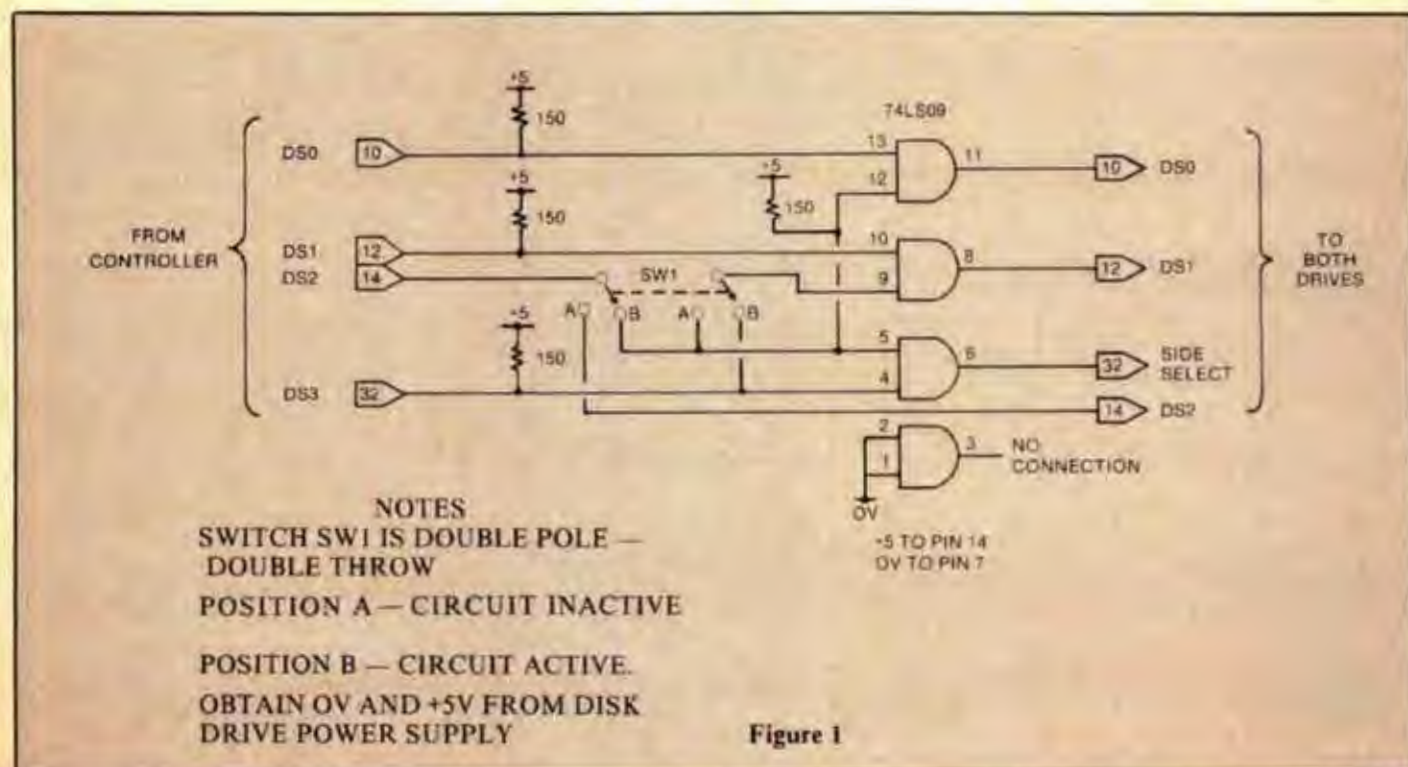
+5
150
74LS09
DS0
10
13
11
10
DS0
+5
12
+5
150
150
FROM CONTROLLER
DS1
12
10
8
12
DS1
TO BOTH DRIVES
DS2
14
SW1
9
A
B
A
B
+5
5
6
32
SIDE SELECT
150
4
DS3
32
14
DS2
2
1
3
NO CONNECTION
OV
+5 TO PIN 14
OV TO PIN 7

NOTES
SWITCH SW1 IS DOUBLE POLE — DOUBLE THROW

POSITION A — CIRCUIT INACTIVE

POSITION B — CIRCUIT ACTIVE.

OBTAIN OV AND +5V FROM DISK DRIVE POWER SUPPLY

Figure 1